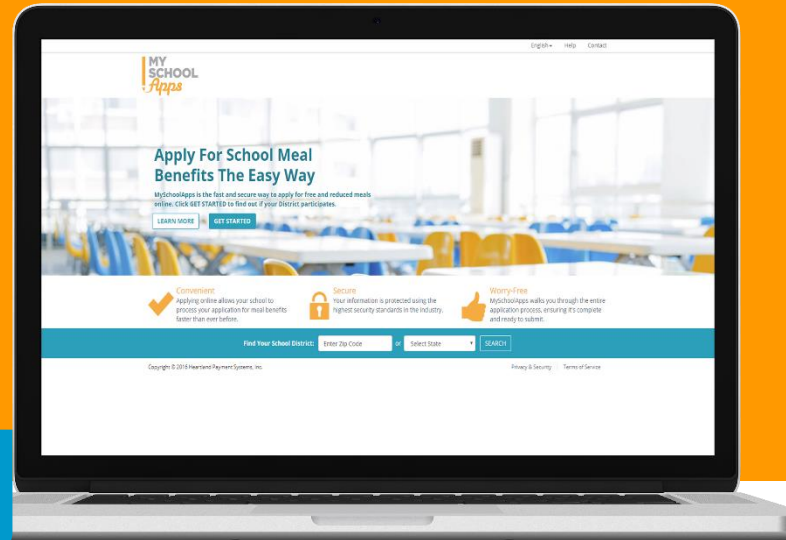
English▾ Help Contact

MY SCHOOL Apps

Apply For School Meal Benefits The Easy Way

MySchoolApps is the fast and secure way to apply for free and reduced meals online. Click GET STARTED to find out if your District participates.

LEARN MORE

GET STARTED

Convenient
Applying online allows your school to process your application for meal benefits faster than ever before.

Secure
Your information is protected using the highest security standards in the industry.

Worry-Free
MySchoolApps walks you through the entire application process, ensuring it's complete and ready to submit.

Find Your School District: Enter Zip Code or Select State SEARCH

Copyright © 2016 Heartland Payment Systems, Inc.

Privacy & Security Terms of Service